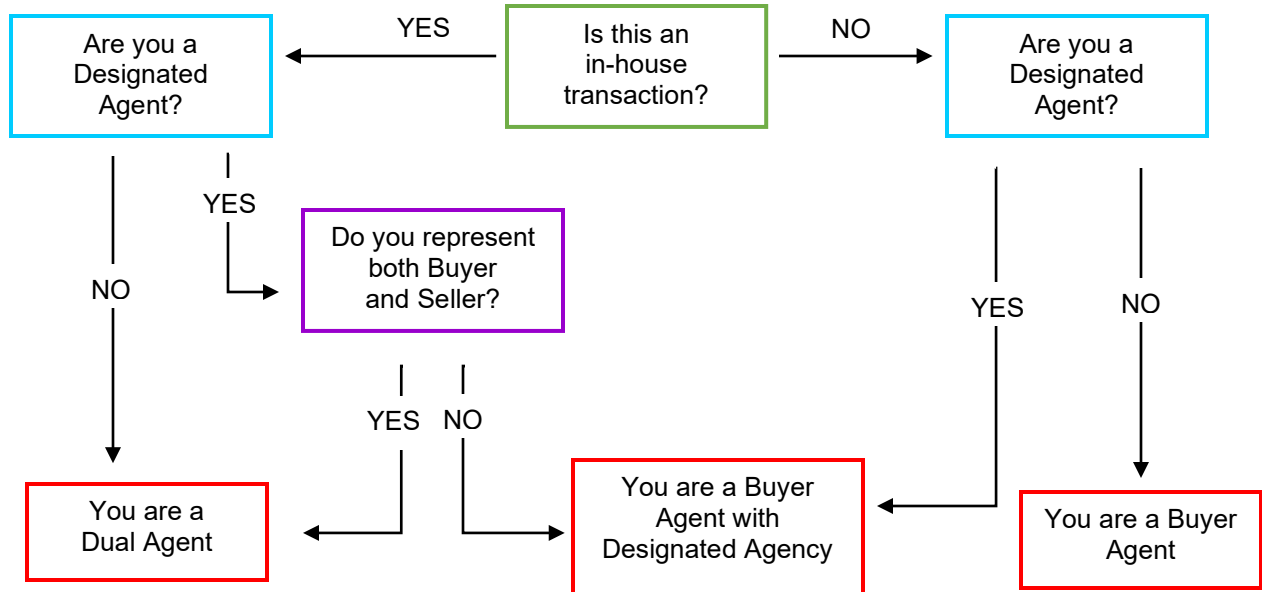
Are you a Designated Agent?

YES

Is this an in-house transaction?

NO

Are you a Designated Agent?

YES

NO

Do you represent both Buyer and Seller?

YES

NO

YES

NO

You are a Dual Agent

You are a Buyer Agent with Designated Agency

You are a Buyer Agent